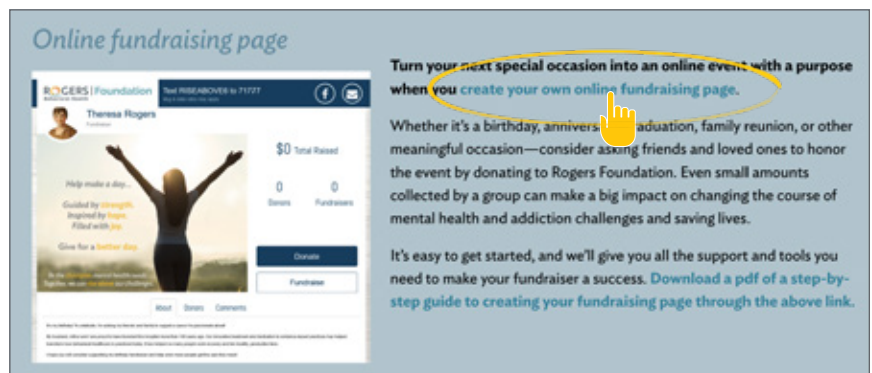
Online fundraising page

ROGERS | Foundation
Text RISEABOVE6 to 71777

Theresa Rogers
Fundraiser

Help make a day...
Guided by strength.
Inspired by hope.
Filled with joy.
Give for a better day.

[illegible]

$0 Total Raised

0
Donors

0
Fundraisers

Donate

Fundraise

About Donors Comments

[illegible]

Turn your next special occasion into an online event with a purpose when you create your own online fundraising page.

Whether it's a birthday, anniversary, graduation, family reunion, or other meaningful occasion—consider asking friends and loved ones to honor the event by donating to Rogers Foundation. Even small amounts collected by a group can make a big impact on changing the course of mental health and addiction challenges and saving lives.

It's easy to get started, and we'll give you all the support and tools you need to make your fundraiser a success. Download a pdf of a step-by-step guide to creating your fundraising page through the above link.